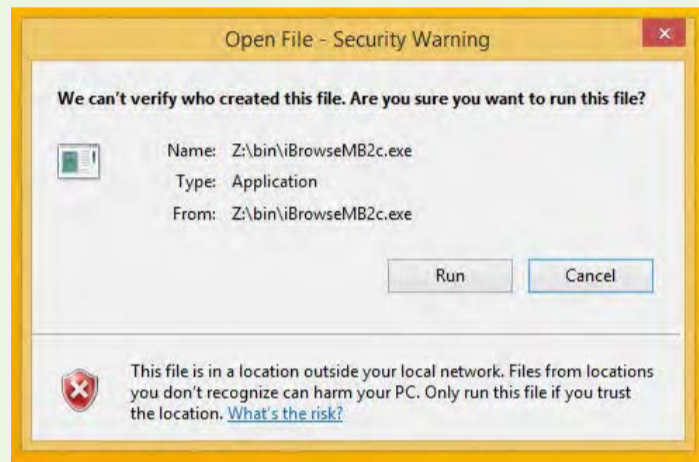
Open File - Security Warning

×

We can't verify who created this file. Are you sure you want to run this file?

Name: Z:\bin\iBrowseMB2c.exe
Type: Application
From: Z:\bin\iBrowseMB2c.exe

Run

Cancel

This file is in a location outside your local network. Files from locations you don't recognize can harm your PC. Only run this file if you trust the location. What's the risk?